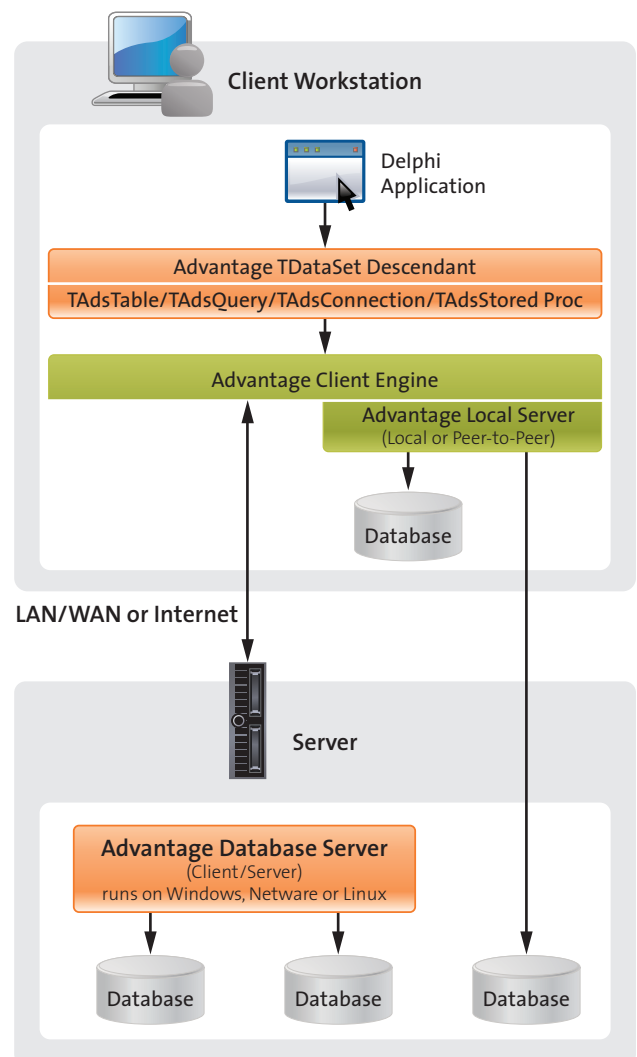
Client Workstation

Delphi Application

Advantage TDataSet Descendant

TAdsTable/TAdsQuery/TAdsConnection/TAdsStored Proc

Advantage Client Engine

Advantage Local Server
(Local or Peer-to-Peer)

Database

LAN/WAN or Internet

Server

Advantage Database Server
(Client/Server)
runs on Windows, Netware or Linux

Database

Database

Database